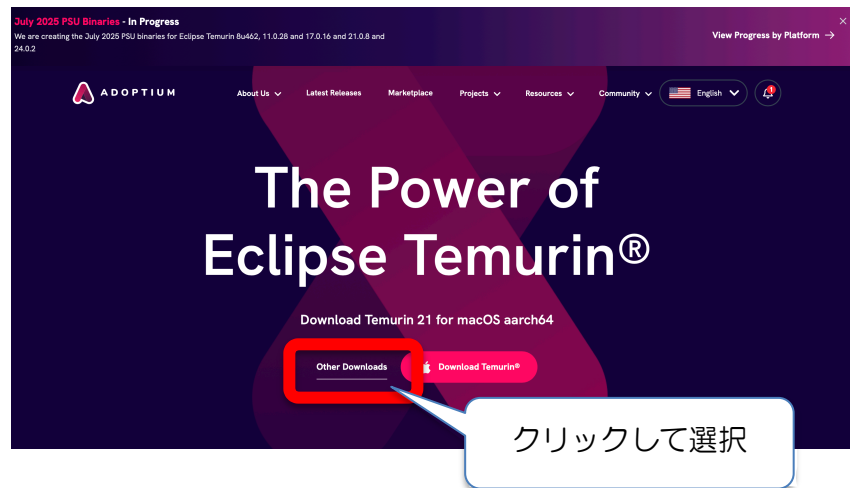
July 2025 PSU Binaries - In Progress
We are creating the July 2025 PSU binaries for Eclipse Temurin 8u462, 11.0.28 and 17.0.16 and 21.0.8 and 24.0.2

View Progress by Platform →

×

ADOPTIUM

About Us
Latest Releases
Marketplace
Projects
Resources
Community
English

1

The Power of Eclipse Temurin®

Download Temurin 21 for macOS aarch64

Other Downloads

Download Temurin®

クリックして選択